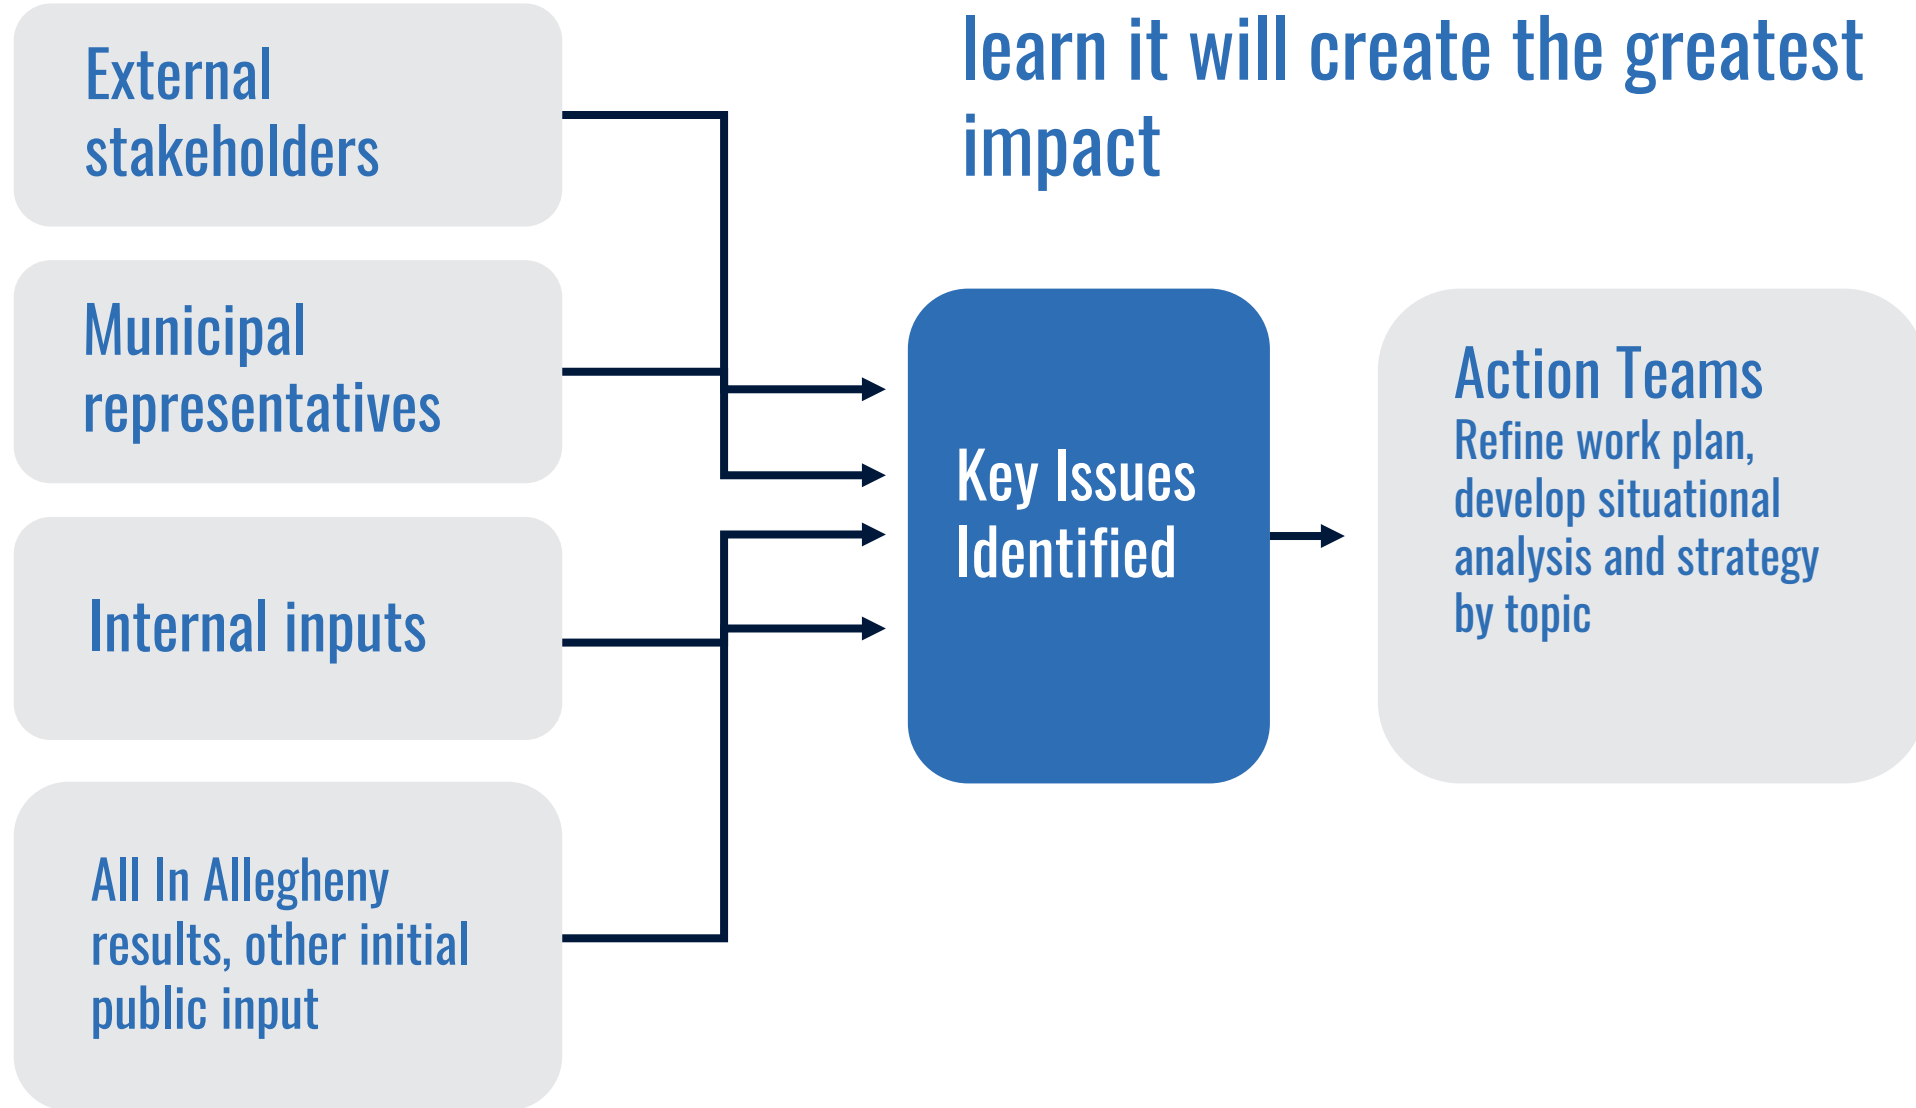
learn it will create the greatest impact

External stakeholders

Municipal representatives

Internal inputs

All In Allegheny results, other initial public input

Key Issues Identified

Action Teams
Refine work plan, develop situational analysis and strategy by topic